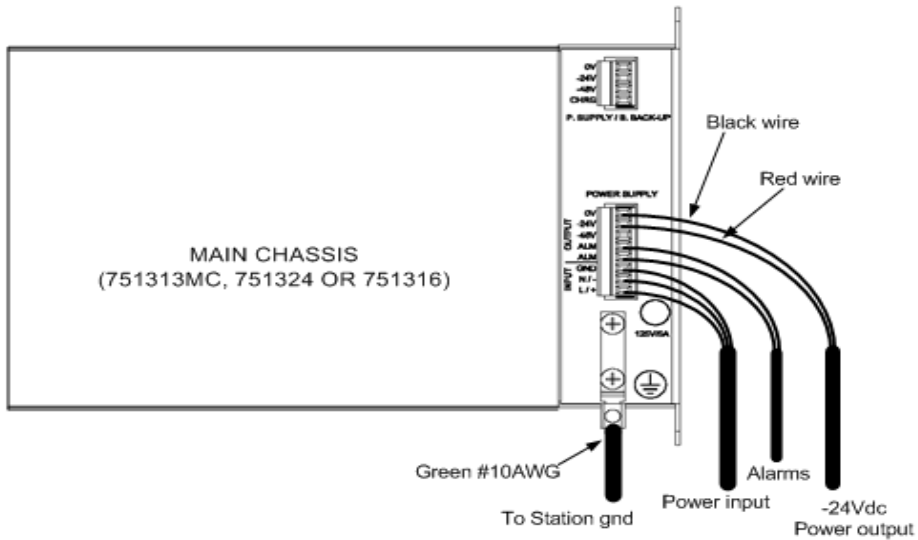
0V
-24V
-48V
CHRG
P. SUPPLY / B. BACK-UP

Black wire

Red wire

POWER SUPPLY
OUTPUT
0V
-24V
-48V
ALM
ALM
INPUT
GND
N/-
L/+

MAIN CHASSIS
(751313MC, 751324 OR 751316)

125V/5A

Green #10AWG

To Station gnd

Power input

Alarms

-24Vdc
Power output